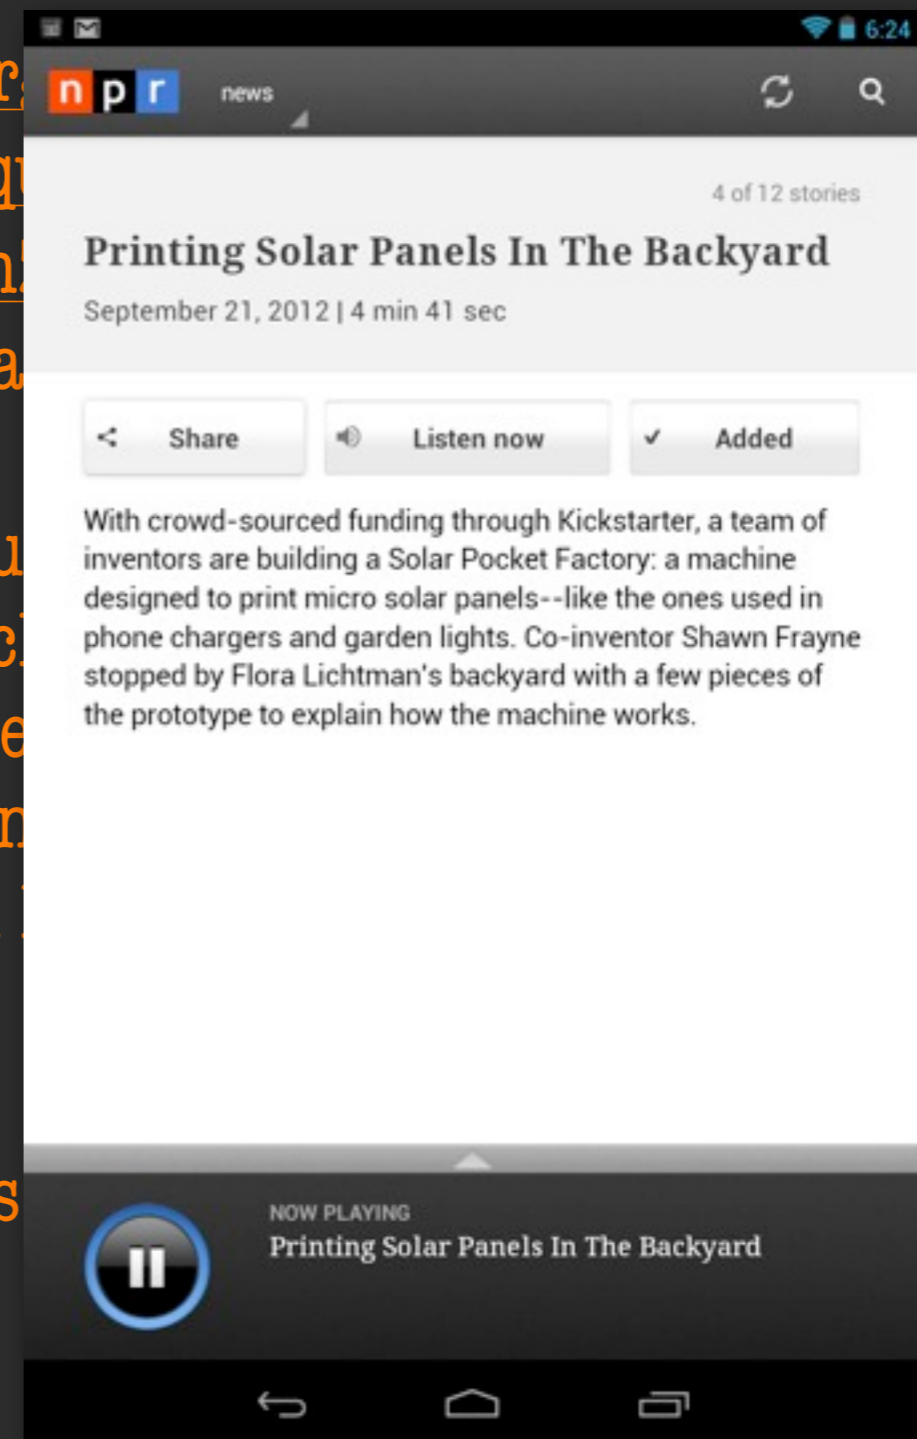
6:24

n p r news

4 of 12 stories

Printing Solar Panels In The Backyard

September 21, 2012 | 4 min 41 sec

Share

Listen now

Added

With crowd-sourced funding through Kickstarter, a team of inventors are building a Solar Pocket Factory: a machine designed to print micro solar panels--like the ones used in phone chargers and garden lights. Co-inventor Shawn Frayne stopped by Flora Lichtman's backyard with a few pieces of the prototype to explain how the machine works.

NOW PLAYING
Printing Solar Panels In The Backyard